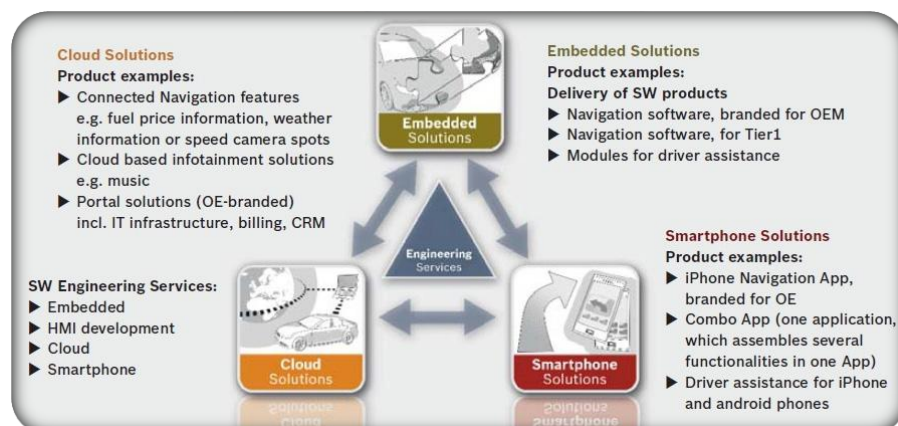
Cloud Solutions
Product examples:
▶ Connected Navigation features e.g. fuel price information, weather information or speed camera spots
▶ Cloud based infotainment solutions e.g. music
▶ Portal solutions (OE-branded) incl. IT infrastructure, billing, CRM

Embedded Solutions

Embedded Solutions
Product examples:
Delivery of SW products
▶ Navigation software, branded for OEM
▶ Navigation software, for Tier1
▶ Modules for driver assistance

Engineering Services

SW Engineering Services:
▶ Embedded
▶ HMI development
▶ Cloud
▶ Smartphone

Cloud Solutions

Smartphone Solutions

Smartphone Solutions
Product examples:
▶ iPhone Navigation App, branded for OE
▶ Combo App (one application, which assembles several functionalities in one App)
▶ Driver assistance for iPhone and android phones